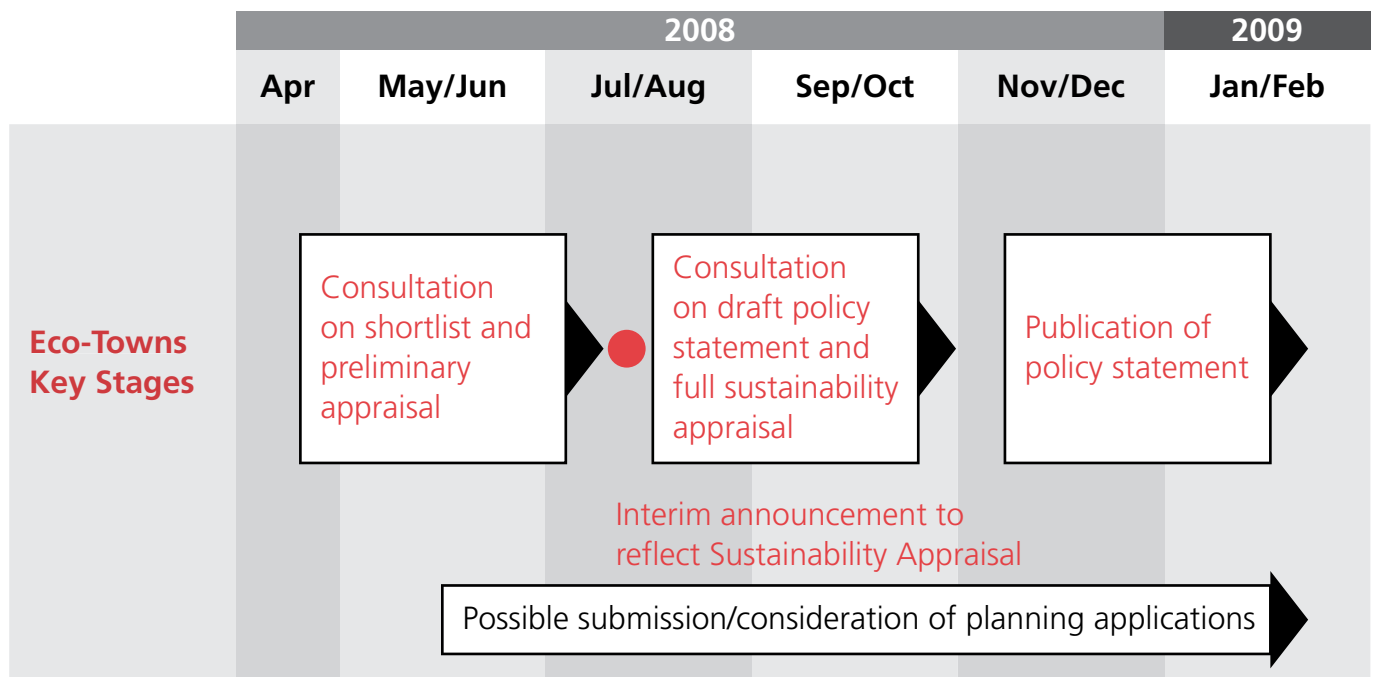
| 2008 | | | | | 2009 |
|---|---|---|---|---|---|
| Apr | May/Jun | Jul/Aug | Sep/Oct | Nov/Dec | Jan/Feb |

Eco-Towns Key Stages

Consultation on shortlist and preliminary appraisal

Consultation on draft policy statement and full sustainability appraisal

Publication of policy statement

Interim announcement to reflect Sustainability Appraisal

Possible submission/consideration of planning applications